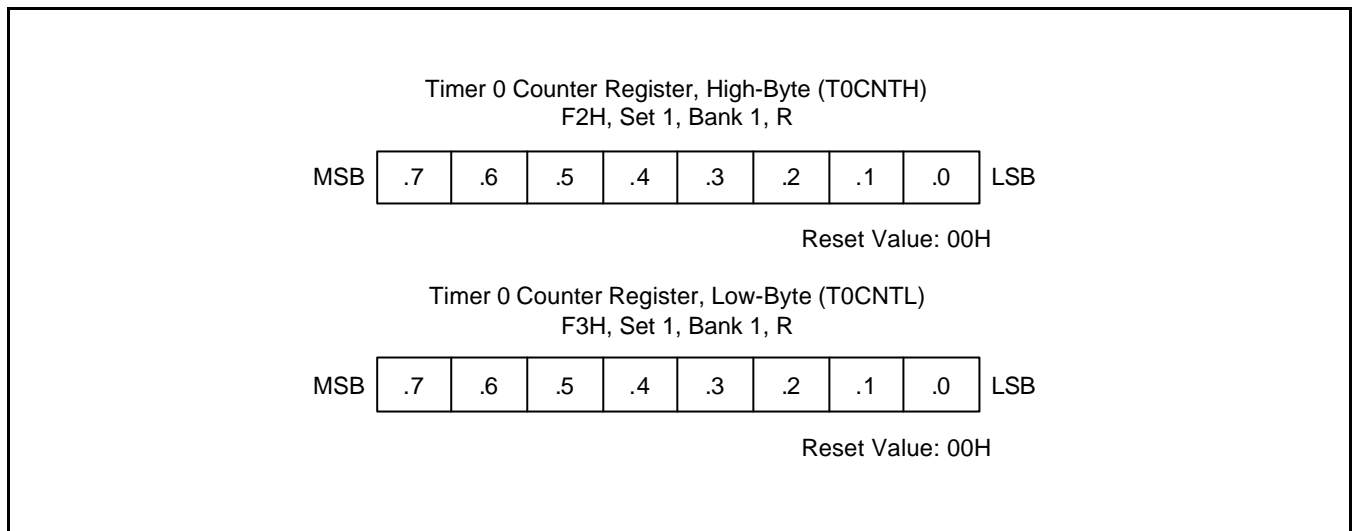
Timer 0 Counter Register, High-Byte (T0CNTH)
F2H, Set 1, Bank 1, R

| MSB | .7 | .6 | .5 | .4 | .3 | .2 | .1 | .0 | LSB |
|---|---|---|---|---|---|---|---|---|---|

Reset Value: 00H

Timer 0 Counter Register, Low-Byte (T0CNTL)
F3H, Set 1, Bank 1, R

| MSB | .7 | .6 | .5 | .4 | .3 | .2 | .1 | .0 | LSB |
|---|---|---|---|---|---|---|---|---|---|

Reset Value: 00H